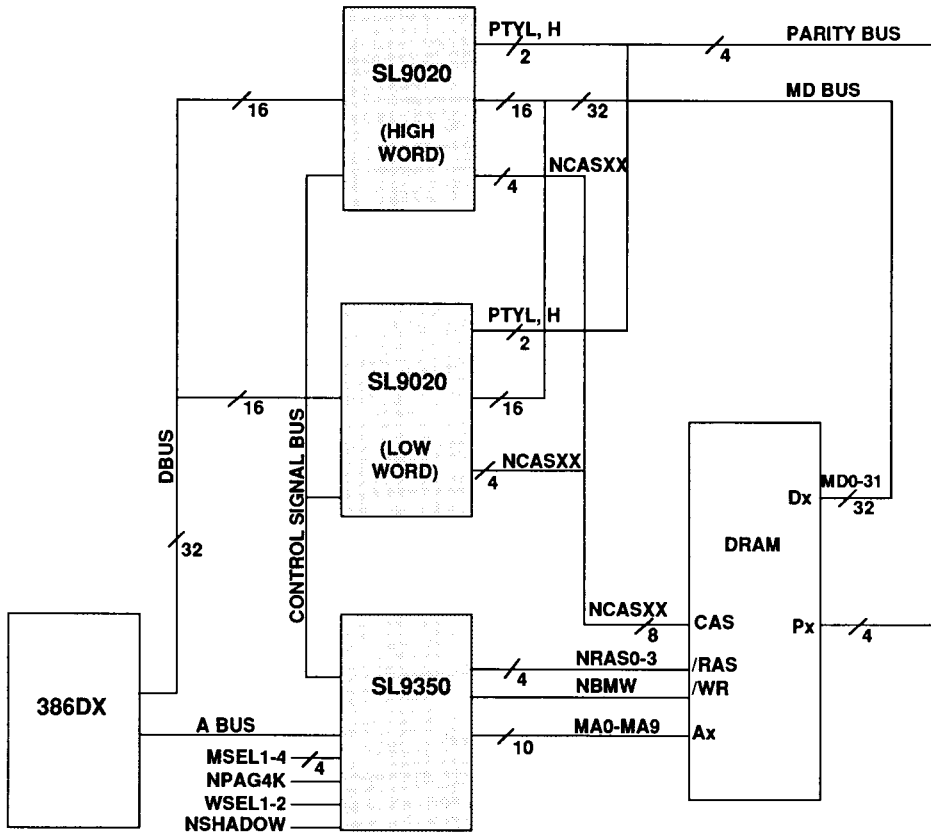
PTYL, H
2
PARITY BUS
4
SL9020
(HIGH WORD)
16
16
32
MD BUS
NCASXX
4
PTYL, H
2
SL9020
(LOW WORD)
16
16
NCASXX
4
DBUS
CONTROL SIGNAL BUS
32
DRAM
Dx
MD0-31
32
NCASXX
8
CAS
Px
4
386DX
SL9350
4
NRAS0-3
/RAS
NBMW
/WR
A BUS
10
MA0-MA9
Ax
MSEL1-4
4
NPAG4K
WSEL1-2
NSHADOW